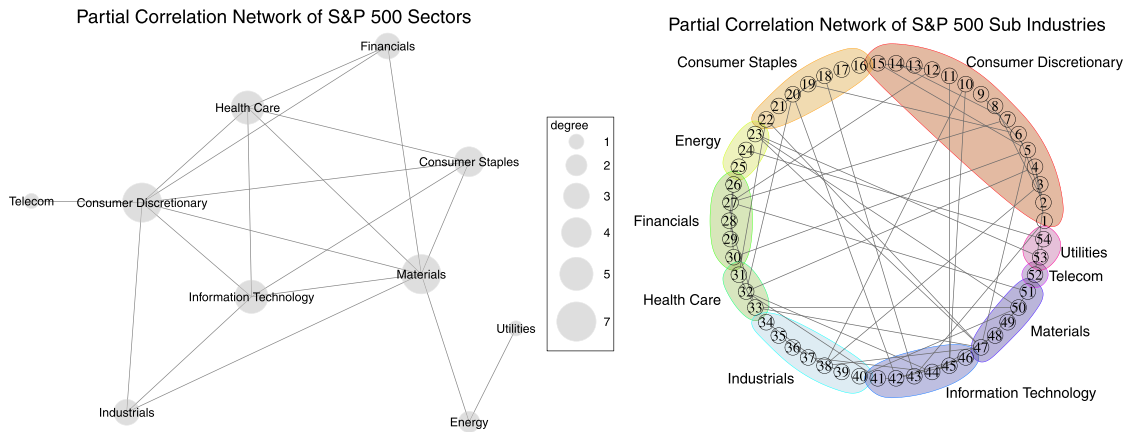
Partial Correlation Network of S&P 500 Sectors

Financials
Health Care
Consumer Staples
Telecom
Consumer Discretionary
Materials
Information Technology
Utilities
Industrials
Energy

degree
1
2
3
4
5
7

Partial Correlation Network of S&P 500 Sub Industries

Consumer Staples
Consumer Discretionary
Energy
Financials
Health Care
Utilities
Telecom
Materials
Industrials
Information Technology

15 14 13 12 11 10 9 8 7 6 5 4 3 2 1
16 17 18 19 20 21 22
23 24 25
26 27 28 29 30
31 32 33
34 35 36 37 38 39 40
41 42 43 44 45 46
47 48 49 50 51
52
53 54